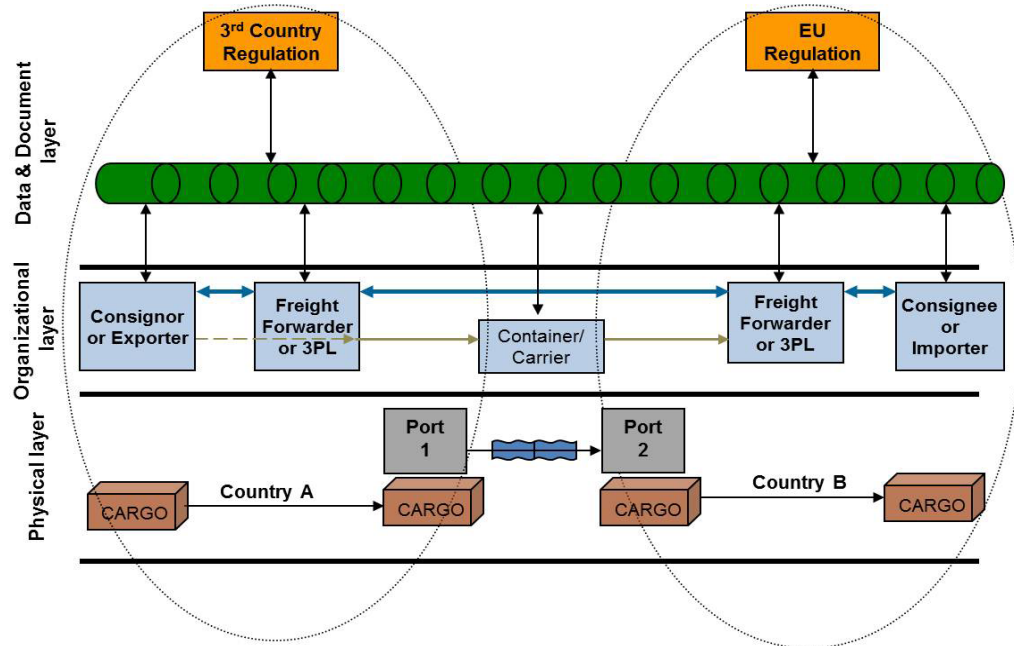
3$^{rd}$ Country Regulation

EU Regulation

Data & Document layer

Organizational layer

Consignor or Exporter

Freight Forwarder or 3PL

Container/ Carrier

Freight Forwarder or 3PL

Consignee or Importer

Physical layer

Port 1

Port 2

CARGO

Country A

CARGO

CARGO

Country B

CARGO